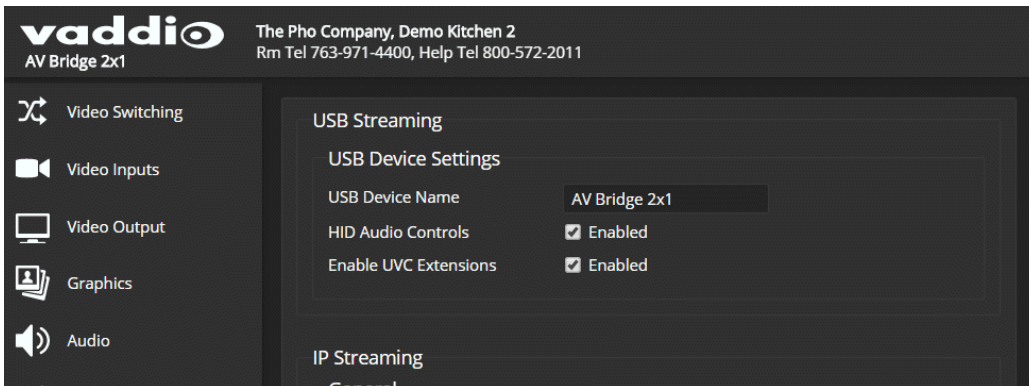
vaddio
AV Bridge 2x1

The Pho Company, Demo Kitchen 2
Rm Tel 763-971-4400, Help Tel 800-572-2011

Video Switching
Video Inputs
Video Output
Graphics
Audio

USB Streaming
USB Device Settings
USB Device Name AV Bridge 2x1
HID Audio Controls Enabled
Enable UVC Extensions Enabled

IP Streaming
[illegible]